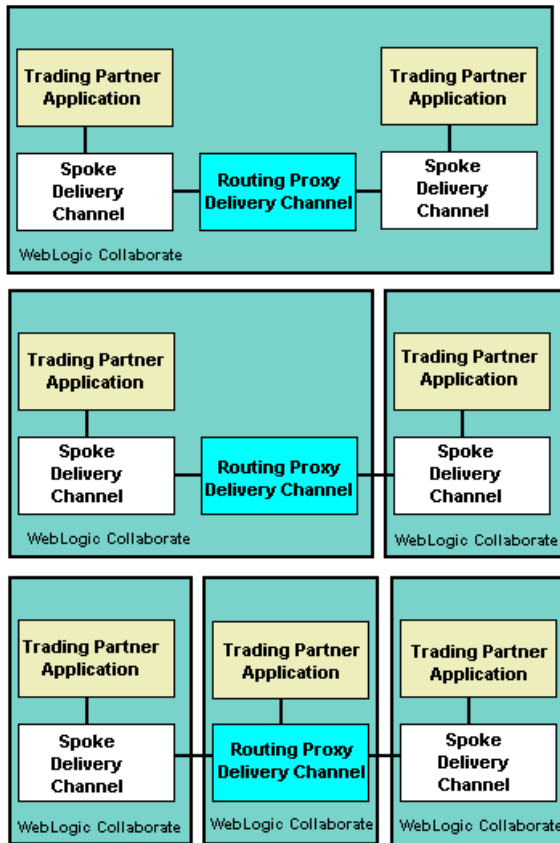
Trading Partner Application

Trading Partner Application

Spoke Delivery Channel

Routing Proxy Delivery Channel

Spoke Delivery Channel

WebLogic Collaborate

Trading Partner Application

Trading Partner Application

Spoke Delivery Channel

Routing Proxy Delivery Channel

Spoke Delivery Channel

WebLogic Collaborate

WebLogic Collaborate

Trading Partner Application

Trading Partner Application

Trading Partner Application

Spoke Delivery Channel

Routing Proxy Delivery Channel

Spoke Delivery Channel

WebLogic Collaborate

WebLogic Collaborate

WebLogic Collaborate